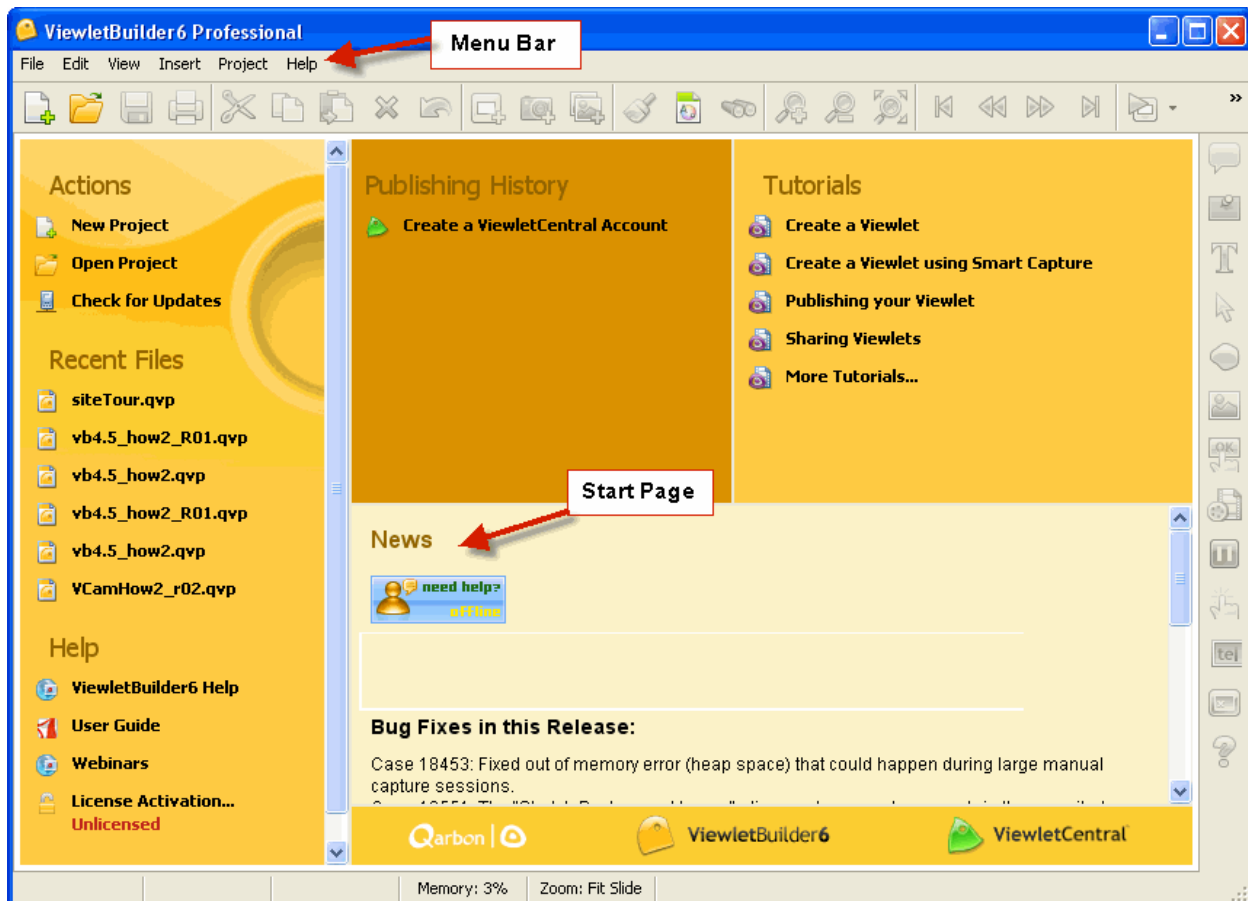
ViewletBuilder6 Professional

Menu Bar

File Edit View Insert Project Help

Actions

New Project

Open Project

Check for Updates

Recent Files

siteTour.qvp

vb4.5_how2_R01.qvp

vb4.5_how2.qvp

vb4.5_how2_R01.qvp

vb4.5_how2.qvp

VCamHow2_r02.qvp

Help

ViewletBuilder6 Help

User Guide

Webinars

License Activation...
Unlicensed

Publishing History

Create a ViewletCentral Account

Tutorials

Create a Viewlet

Create a Viewlet using Smart Capture

Publishing your Viewlet

Sharing Viewlets

More Tutorials...

Start Page

News

need help? offline

Bug Fixes in this Release:

Case 18453: Fixed out of memory error (heap space) that could happen during large manual capture sessions.

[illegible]

Qarbon | ViewletBuilder6 ViewletCentral

Memory: 3% Zoom: Fit Slide